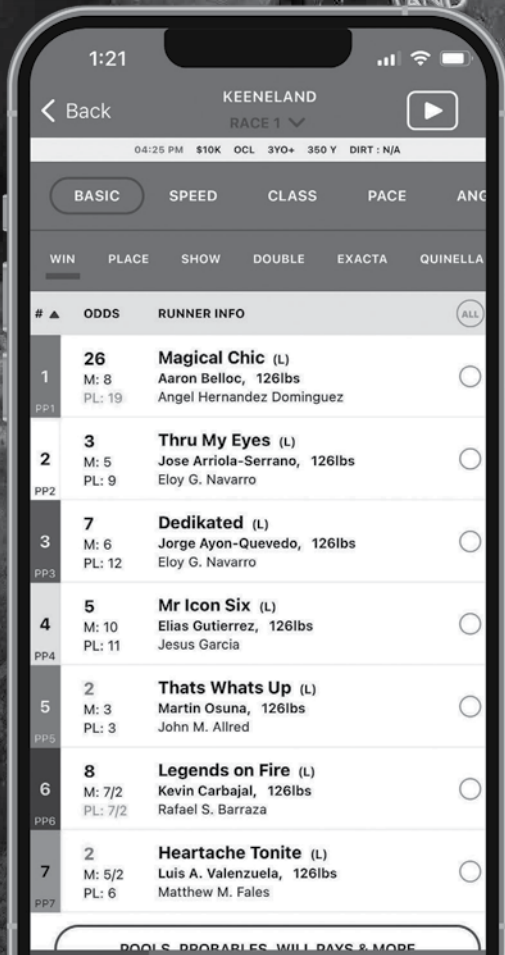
1:21

Back
KEENELAND
RACE 1

04:25 PM $10K OCL 3YO+ 350 Y DIRT : N/A

BASIC SPEED CLASS PACE ANG

WIN PLACE SHOW DOUBLE EXACTA QUINELLA

| # ▲ | ODDS | RUNNER INFO | ALL |
|---|---|---|---|
| 1 PP1 | 26 M: 8 PL: 19 | Magical Chic (L) Aaron Belloc, 126lbs Angel Hernandez Dominguez | |
| 2 PP2 | 3 M: 5 PL: 9 | Thru My Eyes (L) Jose Arriola-Serrano, 126lbs Eloy G. Navarro | |
| 3 PP3 | 7 M: 6 PL: 12 | Dedikated (L) Jorge Ayon-Quevedo, 126lbs Eloy G. Navarro | |
| 4 PP4 | 5 M: 10 PL: 11 | Mr Icon Six (L) Elias Gutierrez, 126lbs Jesus Garcia | |
| 5 PP5 | 2 M: 3 PL: 3 | Thats Whats Up (L) Martin Osuna, 126lbs John M. Allred | |
| 6 PP6 | 8 M: 7/2 PL: 7/2 | Legends on Fire (L) Kevin Carbajal, 126lbs Rafael S. Barraza | |
| 7 PP7 | 2 M: 5/2 PL: 6 | Heartache Tonite (L) Luis A. Valenzuela, 126lbs Matthew M. Fales | |

POOLS, PROBABLES, WILL PAYS & MORE